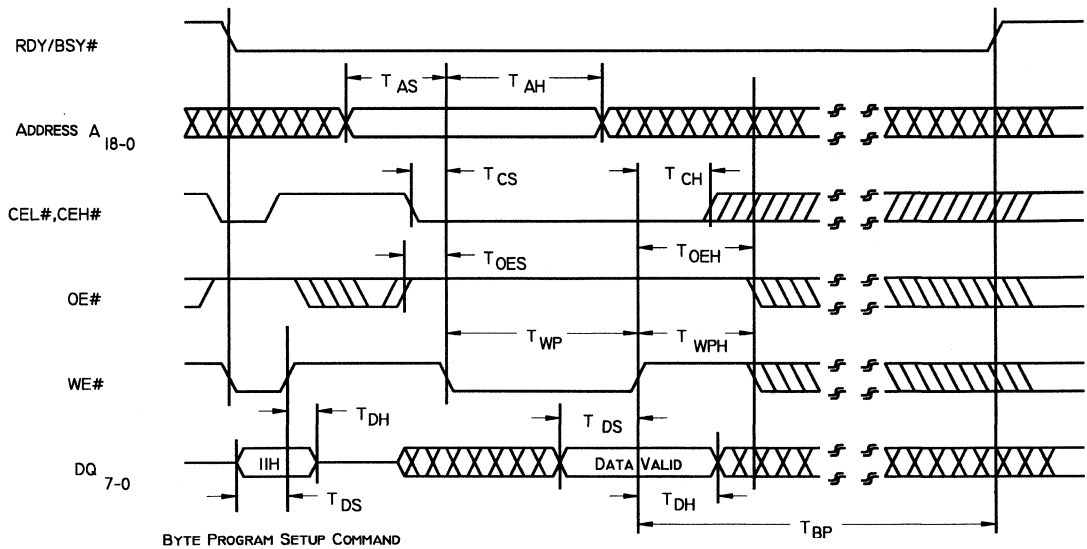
RDY/BSY#

$T_{AS}$

$T_{AH}$

ADDRESS $A_{18-0}$

$T_{CS}$

$T_{CH}$

CEL#,CEH#

$T_{OES}$

$T_{OEH}$

OE#

$T_{WP}$

$T_{WPH}$

WE#

$T_{DH}$

$T_{DS}$

DQ $_{7-0}$

11H

DATA VALID

$T_{DS}$

$T_{DH}$

$T_{BP}$

BYTE PROGRAM SETUP COMMAND